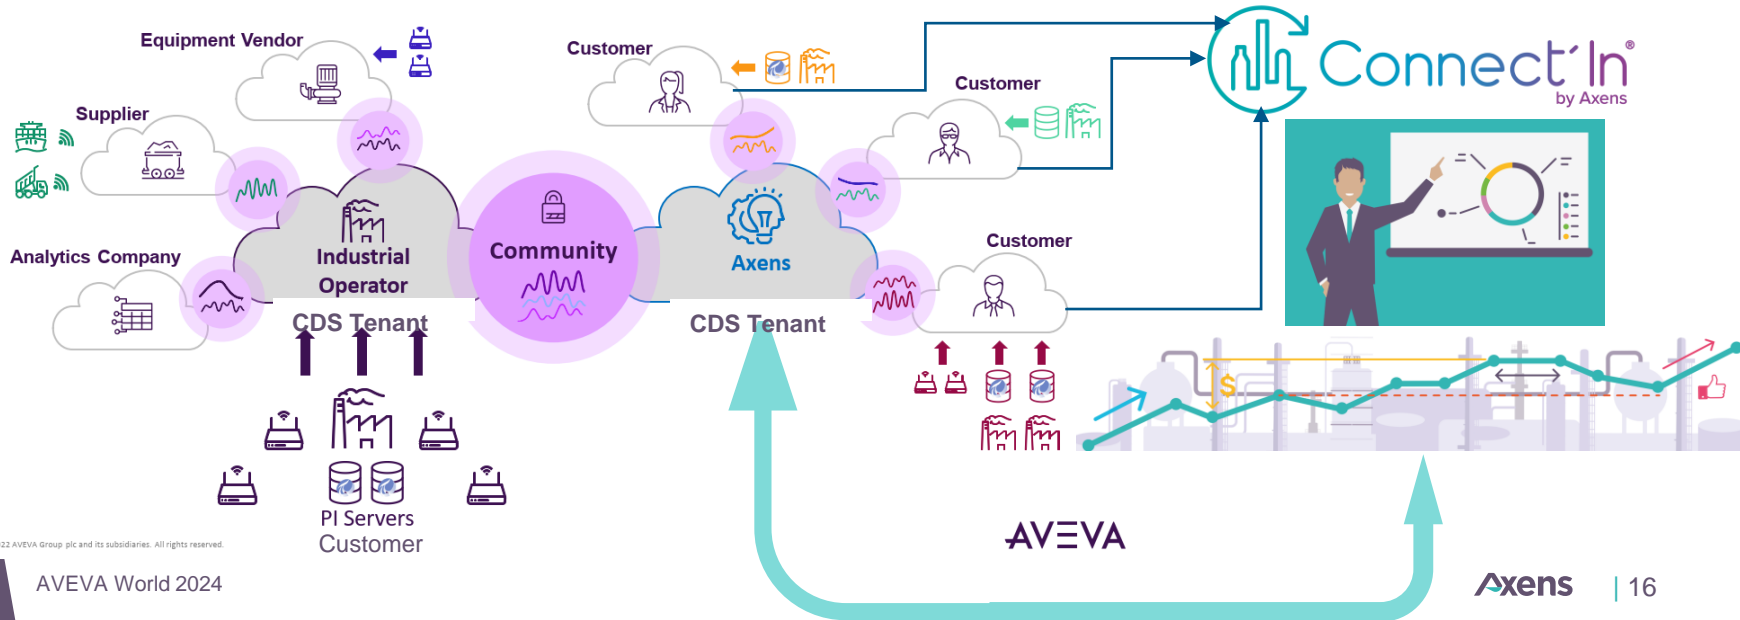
Equipment Vendor

Supplier

Analytics Company

Industrial Operator

CDS Tenant

Community

Customer

Customer

Axens

CDS Tenant

Customer

Connect'In
by Axens

$

PI Servers
Customer

22 AVEVA Group plc and its subsidiaries. All rights reserved.

AVEVA

AVEVA World 2024

Axens | 16